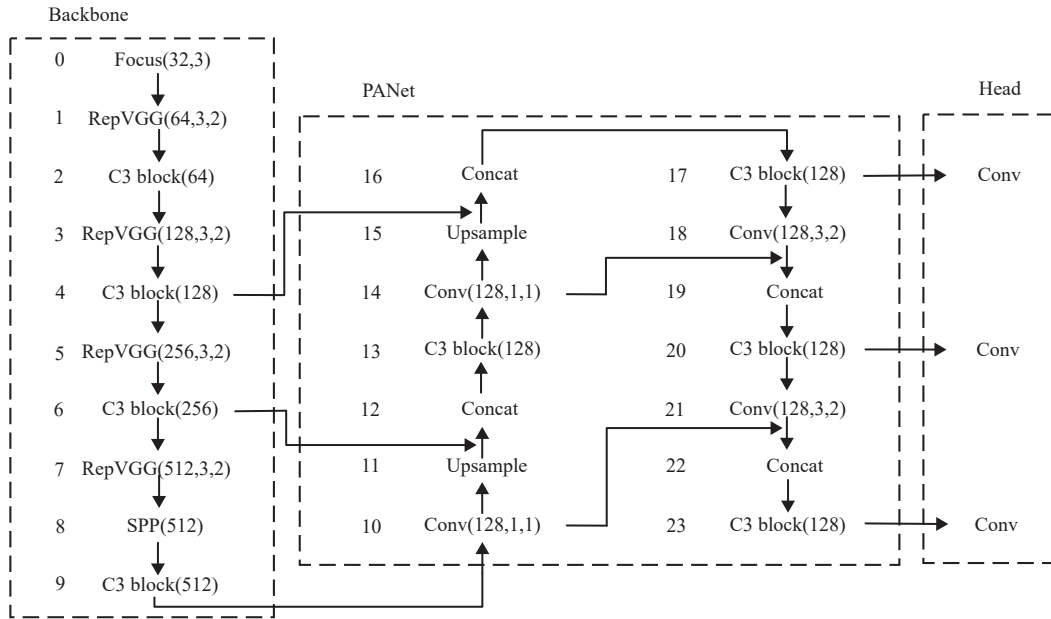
Backbone

0 Focus(32,3)

1 RepVGG(64,3,2)

2 C3 block(64)

3 RepVGG(128,3,2)

4 C3 block(128)

5 RepVGG(256,3,2)

6 C3 block(256)

7 RepVGG(512,3,2)

8 SPP(512)

9 C3 block(512)

PANet

16 Concat

15 Upsample

14 Conv(128,1,1)

13 C3 block(128)

12 Concat

11 Upsample

10 Conv(128,1,1)

17 C3 block(128)

18 Conv(128,3,2)

19 Concat

20 C3 block(128)

21 Conv(128,3,2)

22 Concat

23 C3 block(128)

Head

Conv

Conv

Conv